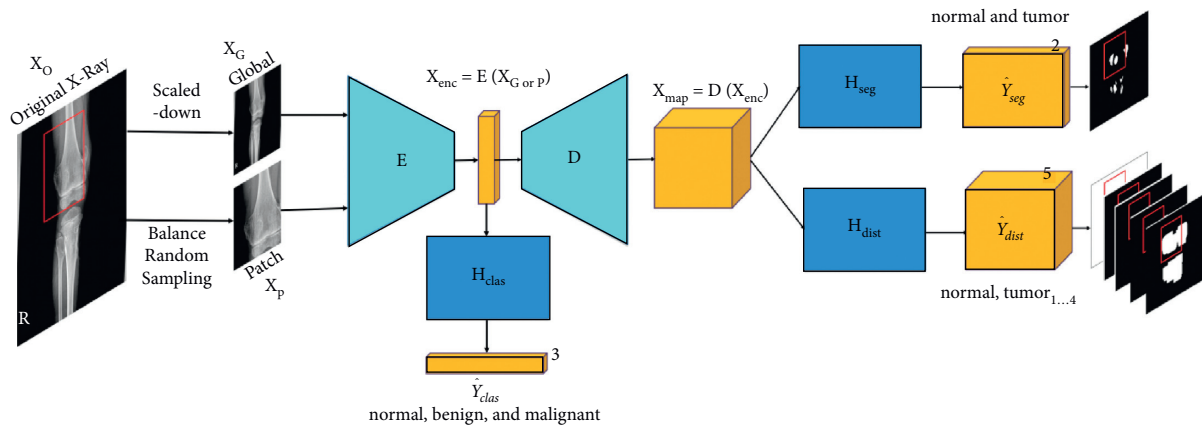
$X_O$
Original X-Ray
R

Scaled -down

Balance Random Sampling

$X_G$
Global

Patch
$X_P$

$X_{enc} = E\ (X_{G\ or\ P})$

E

D

$H_{clas}$

3
$\hat{Y}_{clas}$
normal, benign, and malignant

$X_{map} = D\ (X_{enc})$

$H_{seg}$

normal and tumor
2
$\hat{Y}_{seg}$

$H_{dist}$

5
$\hat{Y}_{dist}$

normal, tumor$_{1\ldots4}$